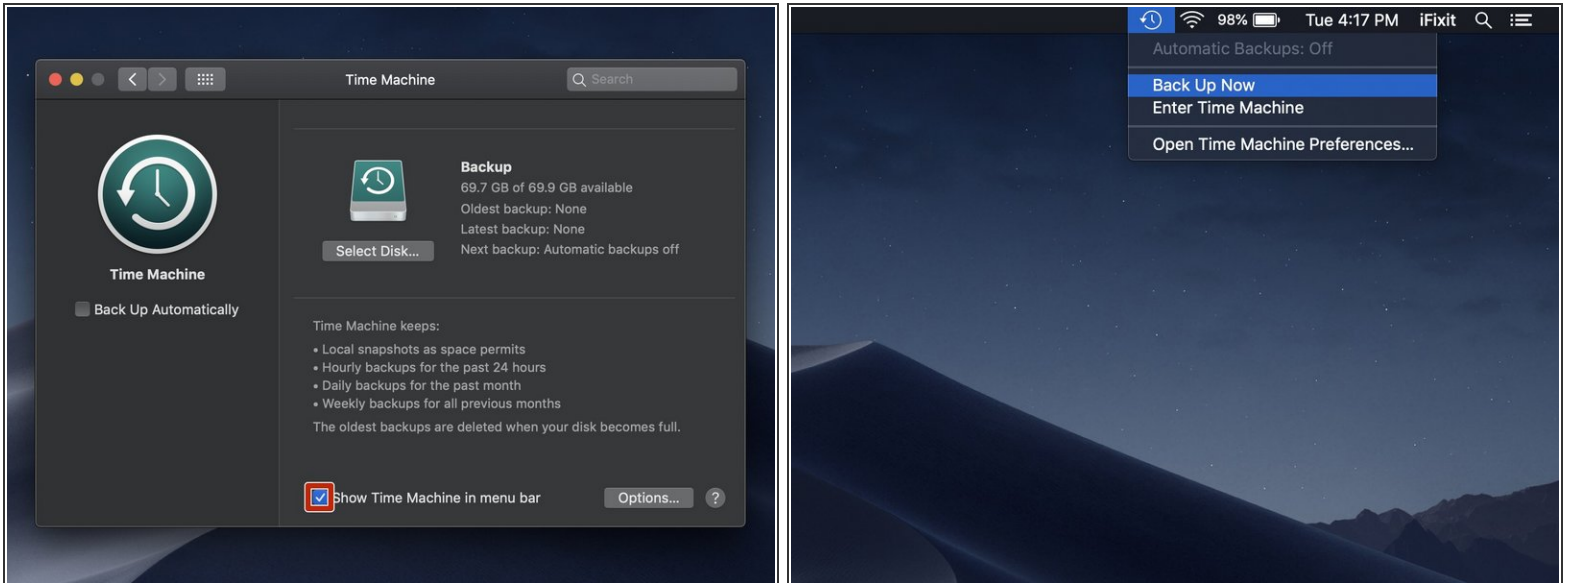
Time Machine

Search

Time Machine

Back Up Automatically

Backup
69.7 GB of 69.9 GB available
Oldest backup: None
Latest backup: None
Next backup: Automatic backups off

Select Disk...

Time Machine keeps:
• Local snapshots as space permits
• Hourly backups for the past 24 hours
• Daily backups for the past month
• Weekly backups for all previous months
The oldest backups are deleted when your disk becomes full.

Show Time Machine in menu bar

Options...

?

98% Tue 4:17 PM iFixit

Automatic Backups: Off

Back Up Now
Enter Time Machine

Open Time Machine Preferences...